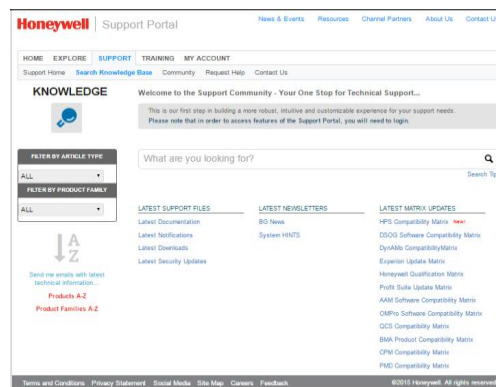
Honeywell | Support Portal

News & Events Resources Channel Partners About Us Contact U

HOME EXPLORE SUPPORT TRAINING MY ACCOUNT

Support Home Search Knowledge Base Community Request Help Contact Us

KNOWLEDGE

Welcome to the Support Community - Your One Stop for Technical Support...

This is our first step in building a more robust, intuitive and customizable experience for your support needs. Please note that in order to access features of the Support Portal, you will need to login.

FILTER BY ARTICLE TYPE

ALL

FILTER BY PRODUCT FAMILY

ALL

What are you looking for?

Search Tip

A Z

Send me emails with latest technical information...

Products A-Z

Product Families A-Z

LATEST SUPPORT FILES

Latest Documentation

Latest Notifications

Latest Downloads

Latest Security Updates

LATEST NEWSLETTERS

BG News

System HINTS

LATEST MATRIX UPDATES

HPS Compatibility Matrix New!

DSOG Software Compatibility Matrix

DynAMo CompatibilityMatrix

Experion Update Matrix

Honeywell Qualification Matrix

Profit Suite Update Matrix

AAM Software Compatibility Matrix

OMPro Software Compatibility Matrix

QCS Compatibility Matrix

BMA Product Compatibility Matrix

CPM Compatibility Matrix

PMD Compatibility Matrix

Terms and Conditions Privacy Statement Social Media Site Map Careers Feedback

©2015 Honeywell. All rights reserve